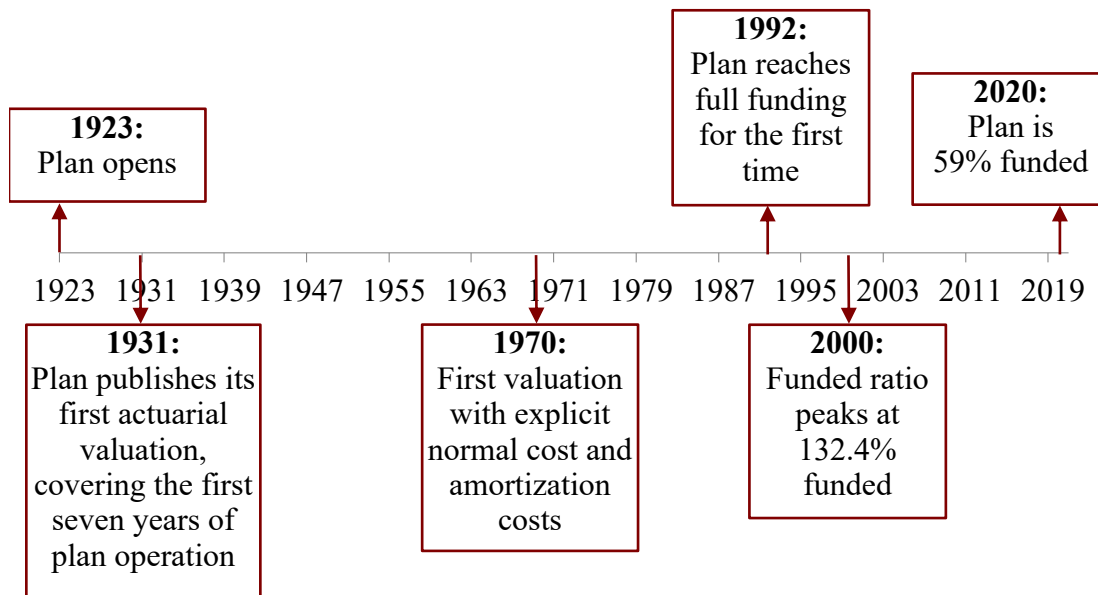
**1923:**
Plan opens

**1992:**
Plan reaches full funding for the first time

**2020:**
Plan is 59% funded

1923 1931 1939 1947 1955 1963 1971 1979 1987 1995 2003 2011 2019

**1931:**
Plan publishes its first actuarial valuation, covering the first seven years of plan operation

**1970:**
First valuation with explicit normal cost and amortization costs

**2000:**
Funded ratio peaks at 132.4% funded